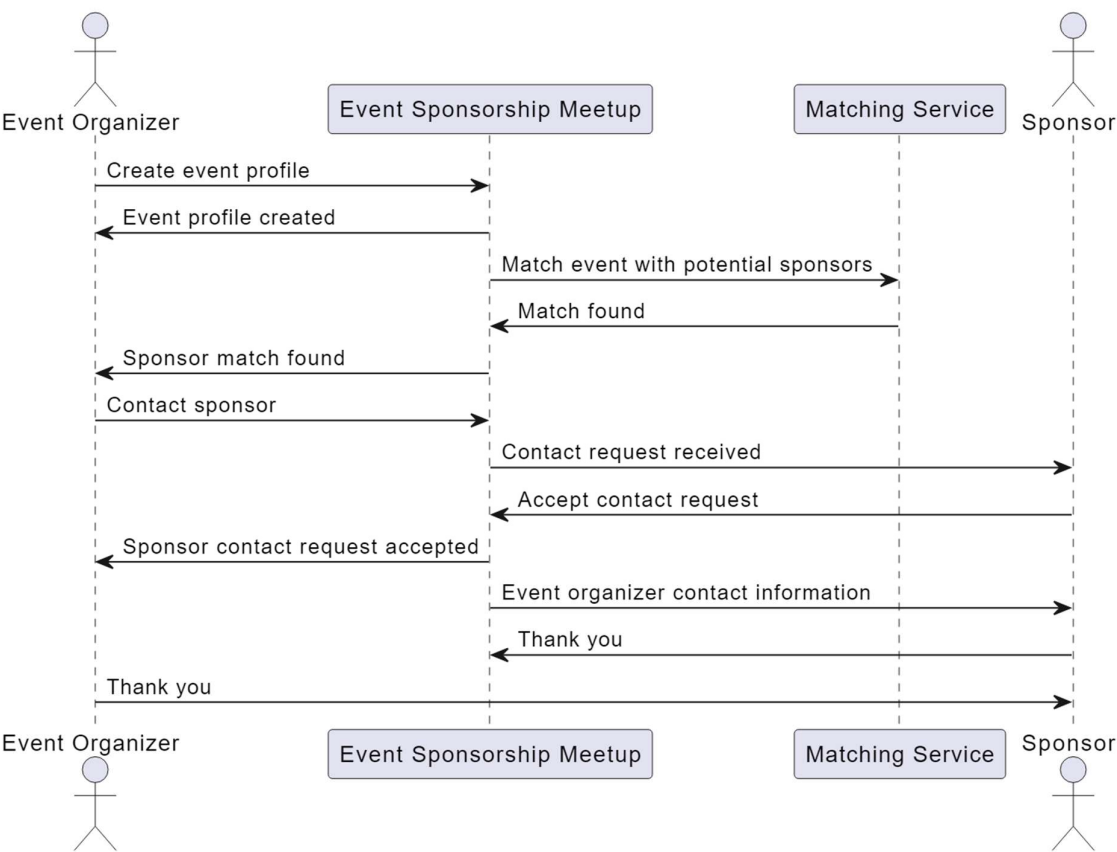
Event Organizer

Event Sponsorship Meetup

Matching Service

Sponsor

Create event profile

Event profile created

Match event with potential sponsors

Match found

Sponsor match found

Contact sponsor

Contact request received

Accept contact request

Sponsor contact request accepted

Event organizer contact information

Thank you

Thank you

Event Organizer

Event Sponsorship Meetup

Matching Service

Sponsor